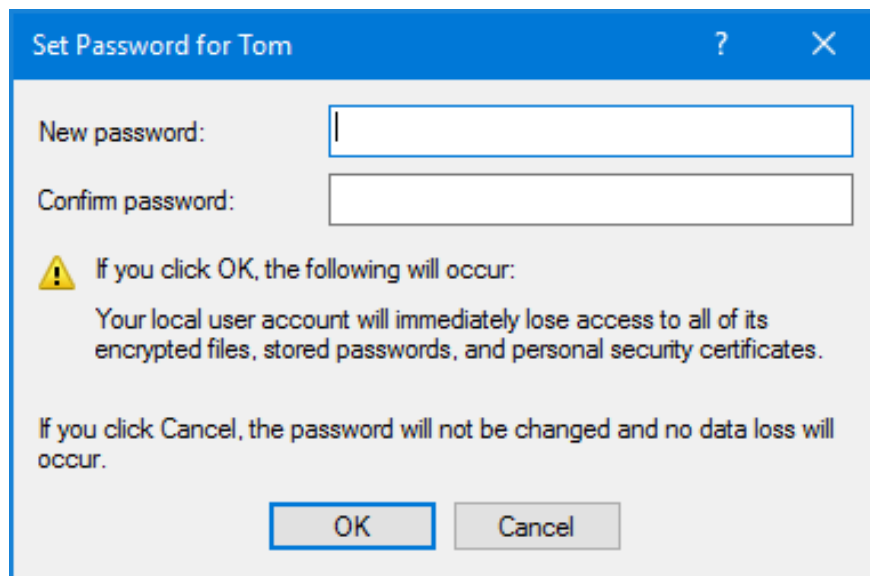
Set Password for Tom

?

X

New password:

Confirm password:

If you click OK, the following will occur:

Your local user account will immediately lose access to all of its encrypted files, stored passwords, and personal security certificates.

If you click Cancel, the password will not be changed and no data loss will occur.

OK

Cancel